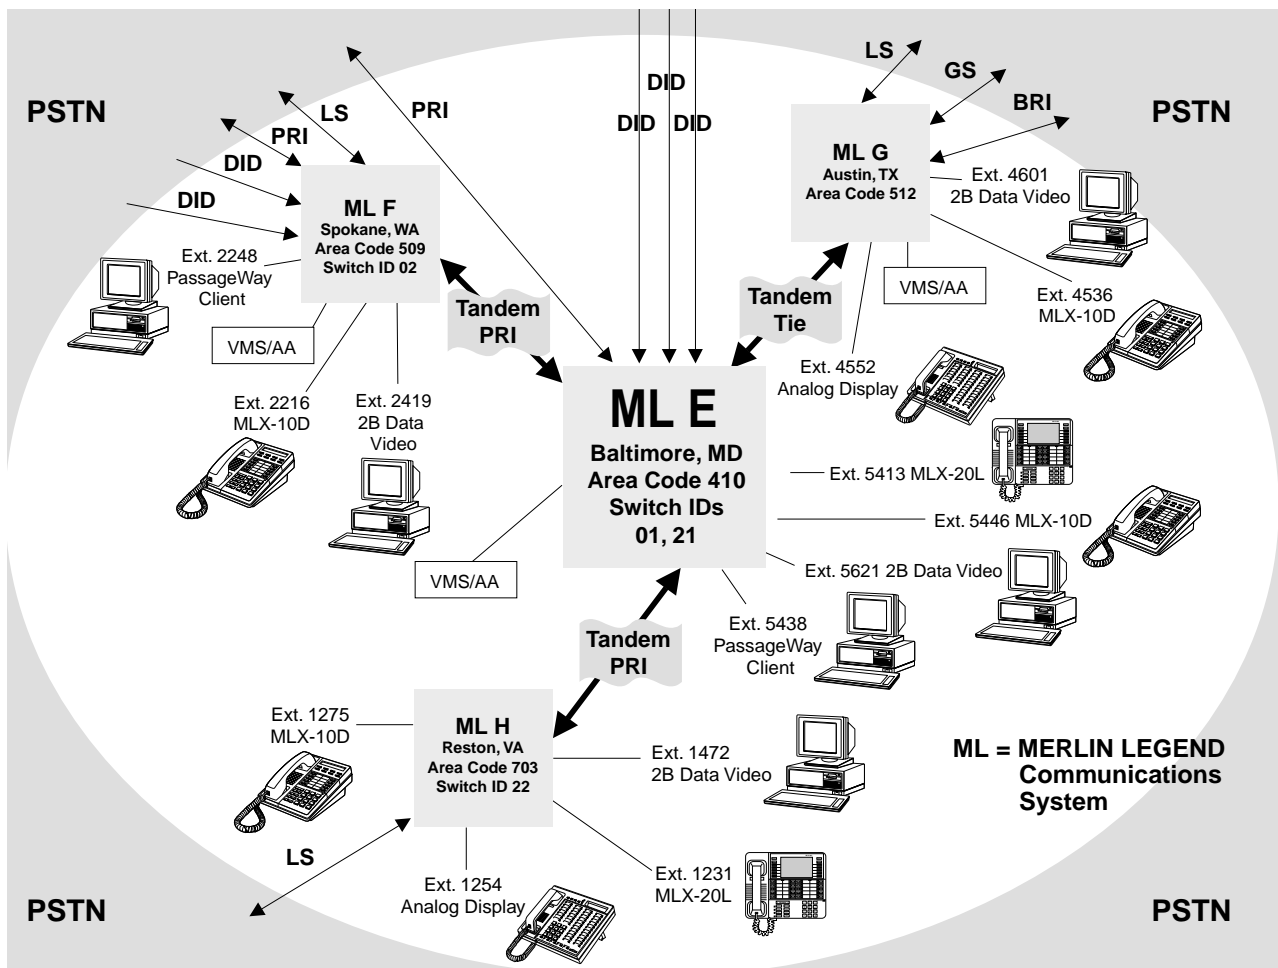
PSTN

PSTN

DID

DID DID

LS

GS

BRI

PRI

LS

PRI

DID

DID

ML G
Austin, TX
Area Code 512

Ext. 4601
2B Data Video

ML F
Spokane, WA
Area Code 509
Switch ID 02

Ext. 2248
PassageWay
Client

Tandem
PRI

Tandem
Tie

VMS/AA

Ext. 4536
MLX-10D

VMS/AA

Ext. 4552
Analog Display

ML E
Baltimore, MD
Area Code 410
Switch IDs
01, 21

Ext. 2216
MLX-10D

Ext. 2419
2B Data
Video

Ext. 5413 MLX-20L

Ext. 5446 MLX-10D

VMS/AA

Ext. 5621 2B Data Video

Ext. 5438
PassageWay
Client

Tandem
PRI

ML H
Reston, VA
Area Code 703
Switch ID 22

Ext. 1275
MLX-10D

Ext. 1472
2B Data Video

ML = MERLIN LEGEND
Communications
System

LS

Ext. 1231
MLX-20L

Ext. 1254
Analog Display

PSTN

PSTN